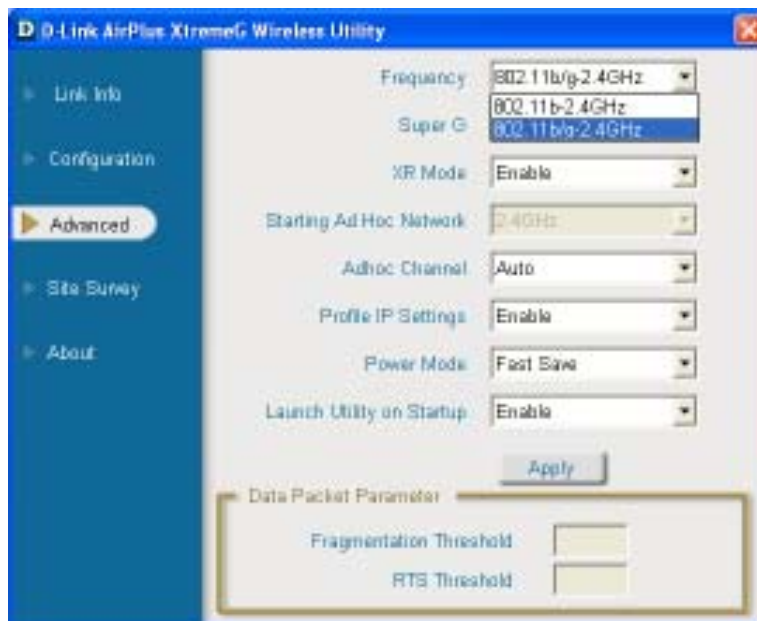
D D-Link AirPlus XtremeG Wireless Utility

Link Info
Configuration
Advanced
Site Survey
About

Frequency 802.11b/g-2.4GHz
802.11b-2.4GHz
802.11b/g-2.4GHz
Super G
XR Mode Enable
Starting Ad Hoc Network 2.4GHz
Adhoc Channel Auto
Profile IP Settings Enable
Power Mode Fast Save
Launch Utility on Startup Enable
Apply

Data Packet Parameter
Fragmentation Threshold
RTS Threshold